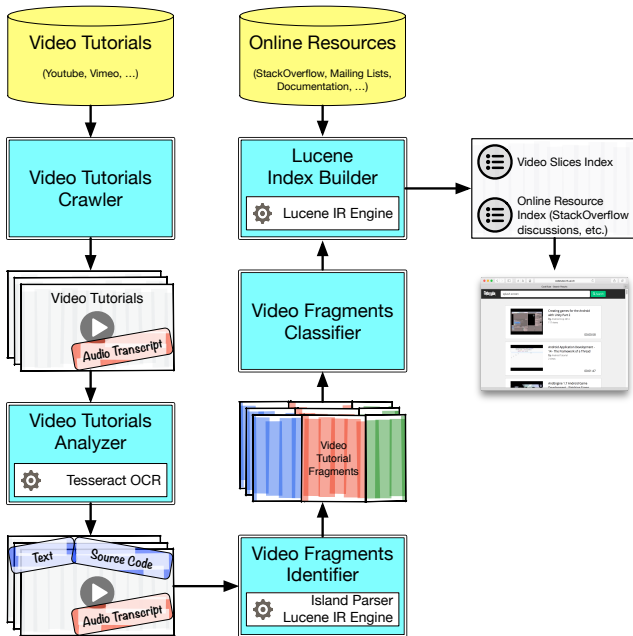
Video Tutorials
(Youtube, Vimeo, ...)

Online Resources
(StackOverflow, Mailing Lists, Documentation, ...)

Video Tutorials Crawler

Lucene Index Builder
Lucene IR Engine

Video Slices Index

Online Resource Index (StackOverflow discussions, etc.)

Video Tutorials
Audio Transcript

Video Fragments Classifier

Video Tutorials Analyzer
Tesseract OCR

Video Tutorial Fragments

Text
Source Code
Audio Transcript

Video Fragments Identifier
Island Parser
Lucene IR Engine